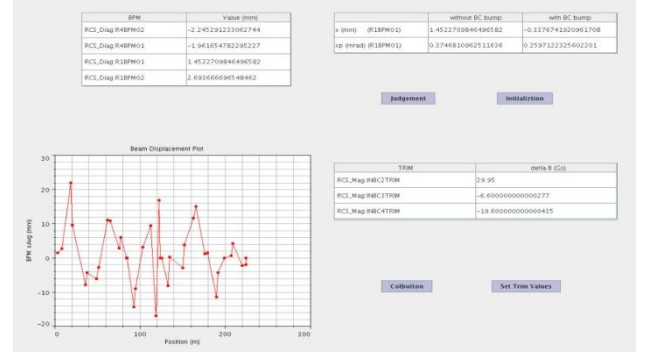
| BPM | Value (mm) |
|---|---|
| RCS_Diag:R4BPM02 | −2.245291233062744 |
| RCS_Diag:R4BPM01 | −1.961654782295227 |
| RCS_Diag:R1BPM01 | 1.452270984649658​2 |
| RCS_Diag:R1BPM02 | 2.69366696548462 |

| | without BC bump | with BC bump |
|---|---|---|
| x (mm) (R1BPM01) | 1.4522709846496582 | −0.3376741920961708 |
| xp (mrad) (R1BPM01) | 0.3746810962511636 | 0.2597122325602201 |

Judgement

Initializtion

Beam Displacement Plot

30
20
10
0
−10
−20

BPM Xavg (mm)

0
100
200
300

Position (m)

| TRIM | delta B (Gs) |
|---|---|
| RCS_Mag:INBC2TRIM | 29.95 |
| RCS_Mag:INBC3TRIM | −6.600000000000277 |
| RCS_Mag:INBC4TRIM | −19.600000000000435 |

Calbutton

Set Trim Values